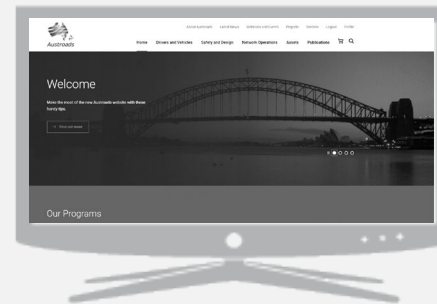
Austroads

About Austroads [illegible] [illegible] Projects Careers Logout Profile

Home Drivers and Vehicles Safety and Design Network Operations Assets Publications

Welcome

Make the most of the new Austroads website with these handy tips.

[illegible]

Our Programs